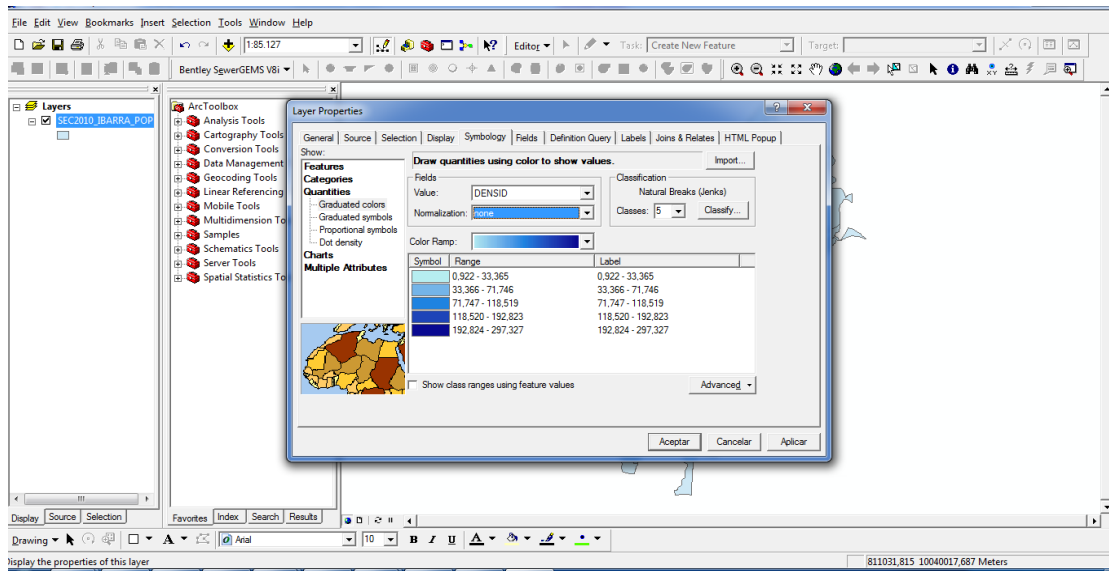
File Edit View Bookmarks Insert Selection Tools Window Help

1:85.127

Editor ▾

Task: Create New Feature

Target:

Bentley SewerGEMS V8i ▾

Layers
SEC2010_IBARRA_POP

ArcToolbox
Analysis Tools
Cartography Tools
Conversion Tools
Data Management
Geocoding Tools
Linear Referencing
Mobile Tools
Multidimension To
Samples
Schematics Tools
Server Tools
Spatial Statistics To

Layer Properties

General | Source | Selection | Display | Symbology | Fields | Definition Query | Labels | Joins & Relates | HTML Popup

Show:
Features
Categories
Quantities
Graduated colors
Graduated symbols
Proportional symbols
Dot density
Charts
Multiple Attributes

Draw quantities using color to show values.

Import...

Fields
Value: DENSID
Normalization: none

Classification
Natural Breaks (Jenks)
Classes: 5
Classify...

Color Ramp:

| Symbol | Range | Label |
|---|---|---|
| | 0,922 - 33,365 | 0,922 - 33,365 |
| | 33,366 - 71,746 | 33,366 - 71,746 |
| | 71,747 - 118,519 | 71,747 - 118,519 |
| | 118,520 - 192,823 | 118,520 - 192,823 |
| | 192,824 - 297,327 | 192,824 - 297,327 |

Show class ranges using feature values

Advanced ▾

Aceptar | Cancelar | Aplicar

Display | Source | Selection

Favorites | Index | Search | Results

Drawing ▾

Arial

10

B I U

Display the properties of this layer

811031,815 10040017,687 Meters